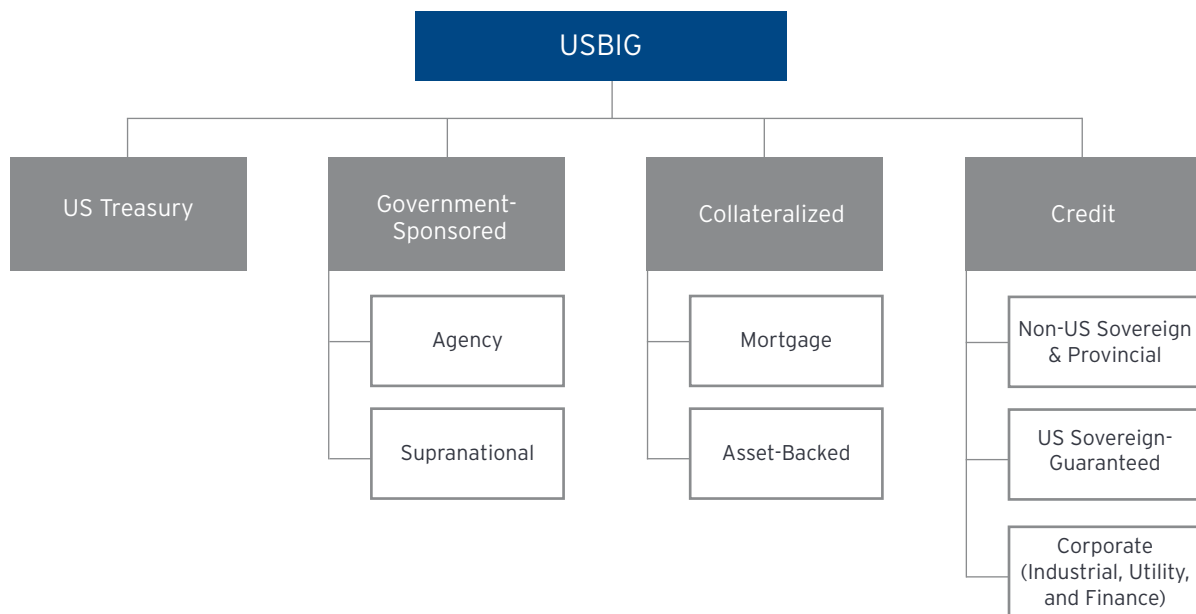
USBIG

US Treasury

Government-Sponsored

Agency

Supranational

Collateralized

Mortgage

Asset-Backed

Credit

Non-US Sovereign & Provincial

US Sovereign-Guaranteed

Corporate (Industrial, Utility, and Finance)